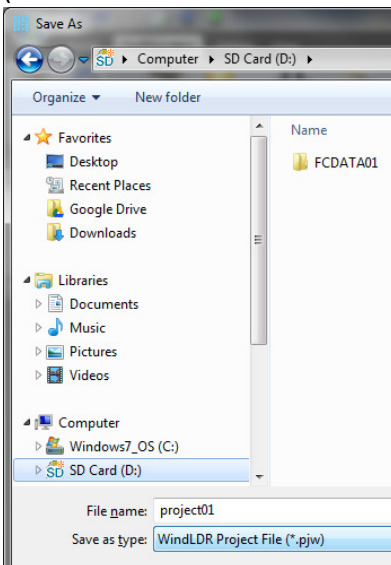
Save As

Computer ▸ SD Card (D:) ▸

Organize ▾ New folder

Favorites
Desktop
Recent Places
Google Drive
Downloads

Libraries
Documents
Music
Pictures
Videos

Computer
Windows7_OS (C:)
SD Card (D:)

Name
FCDATA01

File name: project01
Save as type: WindLDR Project File (*.pjw)